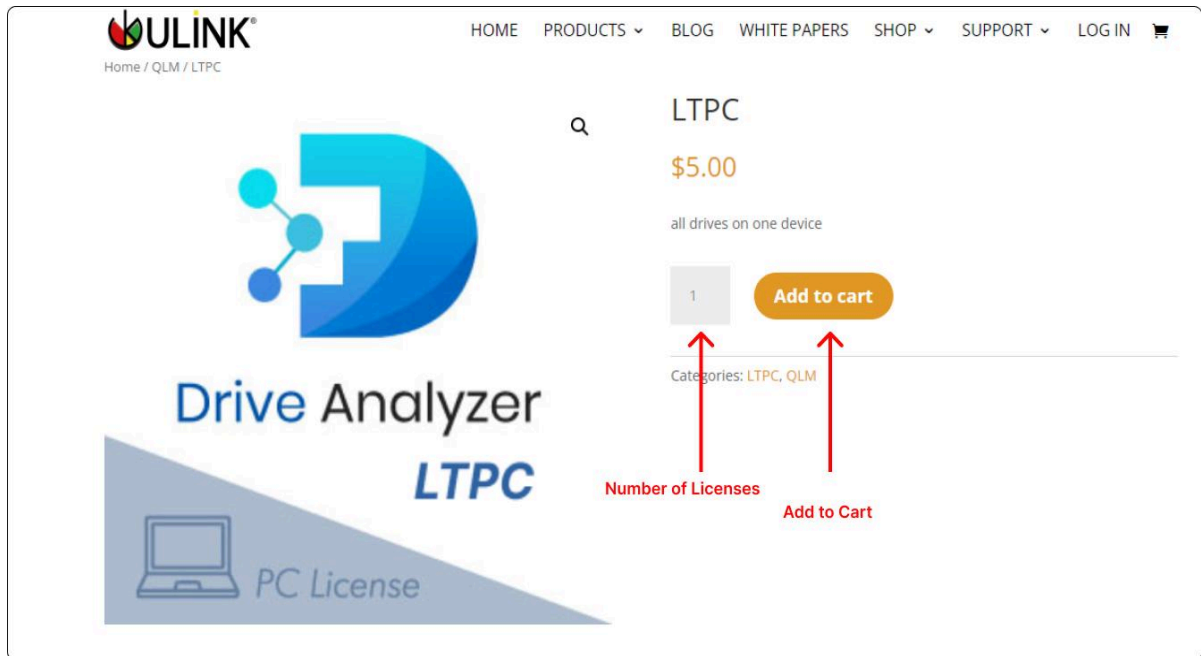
ULINK®

HOME PRODUCTS BLOG WHITE PAPERS SHOP SUPPORT LOG IN

Home / QLM / LTPC

Drive Analyzer
LTPC
PC License

LTPC

$5.00

all drives on one device

1

Add to cart

Categories: LTPC, QLM

Number of Licenses

Add to Cart